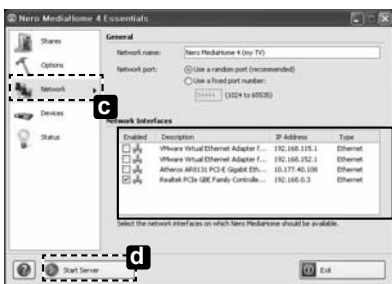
Nero MediaHome 4 Essentials

Shares

Options

Network

Devices

Status

General

Network name: Nero MediaHome 4 (my TV)

Network port:
Use a random port (recommended)
Use a fixed port number:
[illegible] (1024 to 65535)

c

Network Interfaces

| Enabled | Description | IP Address | Type |
|---|---|---|---|
| | VMware Virtual Ethernet Adapter f... | 192.168.115.1 | Ethernet |
| | VMware Virtual Ethernet Adapter f... | 192.168.152.1 | Ethernet |
| | Atheros AR8131 PCI-E Gigabit Eth... | 10.177.40.108 | Ethernet |
| | Realtek PCIe GBE Family Controlle... | 192.168.0.3 | Ethernet |

Select the network interfaces on which Nero MediaHome should be available.

d

Start Server

Exit